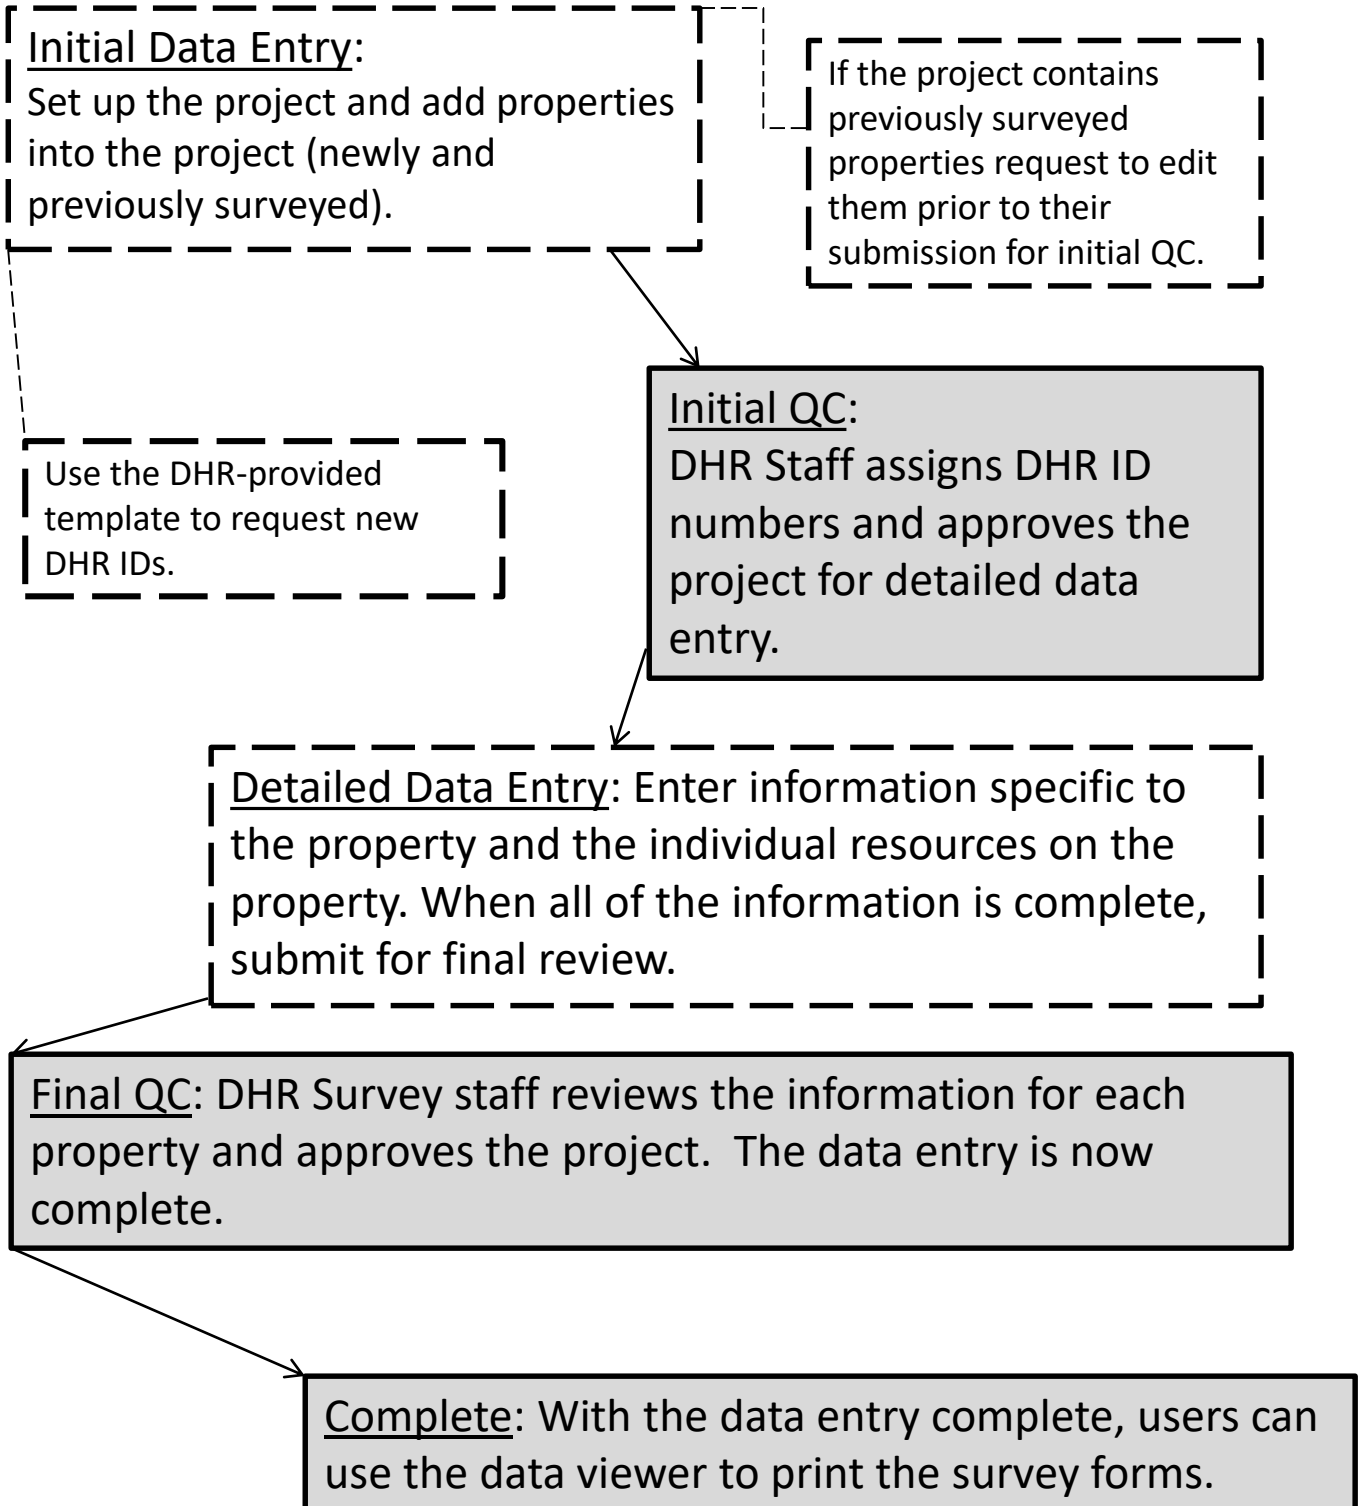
Initial Data Entry:
Set up the project and add properties into the project (newly and previously surveyed).

If the project contains previously surveyed properties request to edit them prior to their submission for initial QC.

Use the DHR-provided template to request new DHR IDs.

Initial QC:
DHR Staff assigns DHR ID numbers and approves the project for detailed data entry.

Detailed Data Entry: Enter information specific to the property and the individual resources on the property. When all of the information is complete, submit for final review.

Final QC: DHR Survey staff reviews the information for each property and approves the project. The data entry is now complete.

Complete: With the data entry complete, users can use the data viewer to print the survey forms.